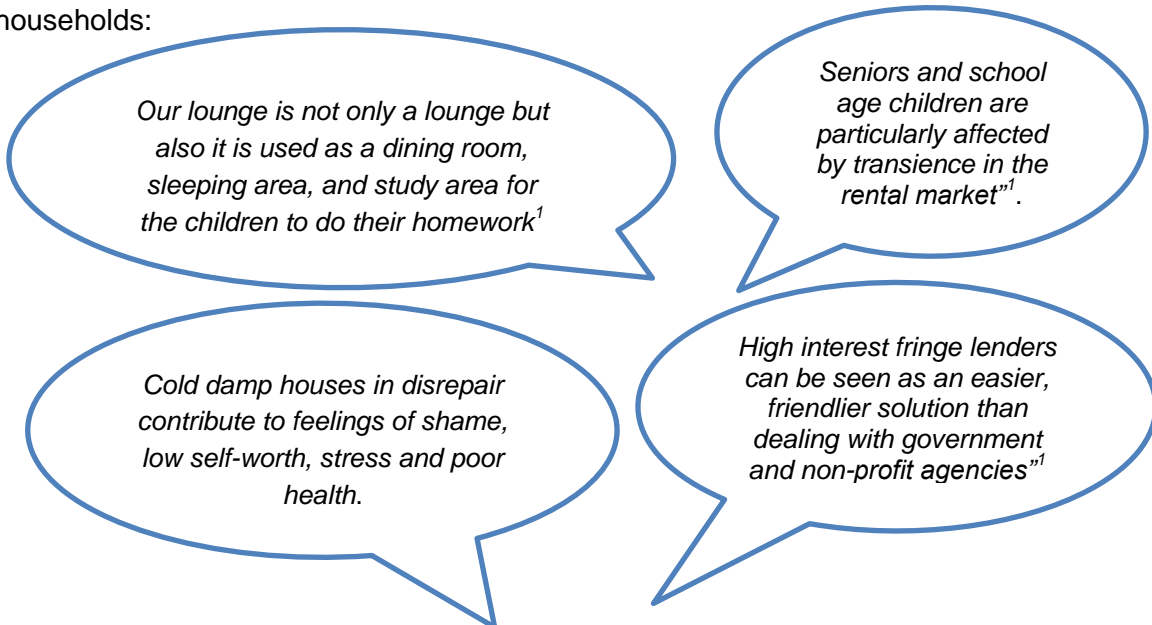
households:

Our lounge is not only a lounge but also it is used as a dining room, sleeping area, and study area for the children to do their homework$^{1}$

Seniors and school age children are particularly affected by transience in the rental market”$^{1}$.

Cold damp houses in disrepair contribute to feelings of shame, low self-worth, stress and poor health.

High interest fringe lenders can be seen as an easier, friendlier solution than dealing with government and non-profit agencies”$^{1}$